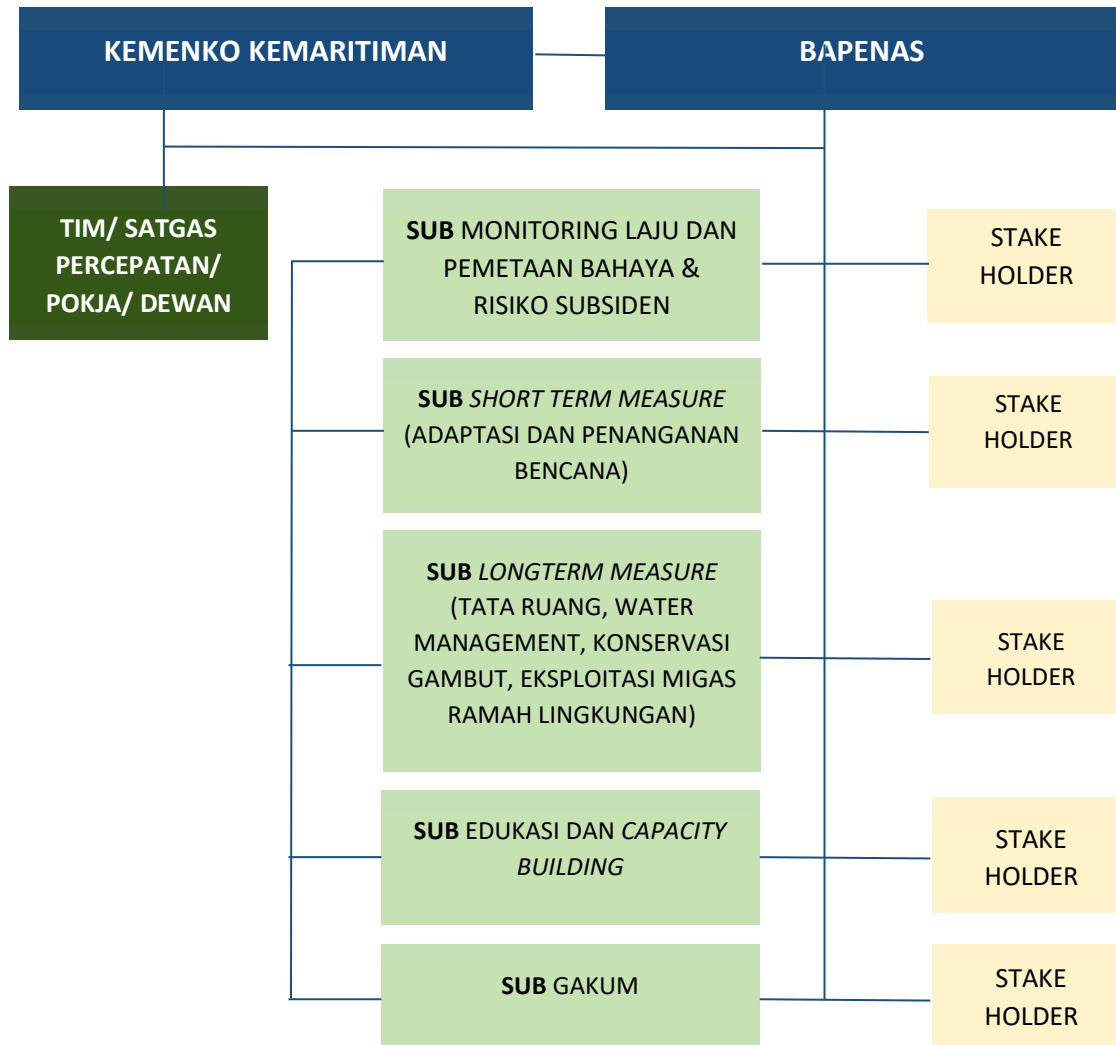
KEMENKO KEMARITIMAN

BAPENAS

TIM/ SATGAS PERCEPATAN/ POKJA/ DEWAN

SUB MONITORING LAJU DAN PEMETAAN BAHAYA & RISIKO SUBSIDEN

STAKE HOLDER

SUB SHORT TERM MEASURE (ADAPTASI DAN PENANGANAN BENCANA)

STAKE HOLDER

SUB LONGTERM MEASURE (TATA RUANG, WATER MANAGEMENT, KONSERVASI GAMBUT, EKSPLOITASI MIGAS RAMAH LINGKUNGAN)

STAKE HOLDER

SUB EDUKASI DAN CAPACITY BUILDING

STAKE HOLDER

SUB GAKUM

STAKE HOLDER